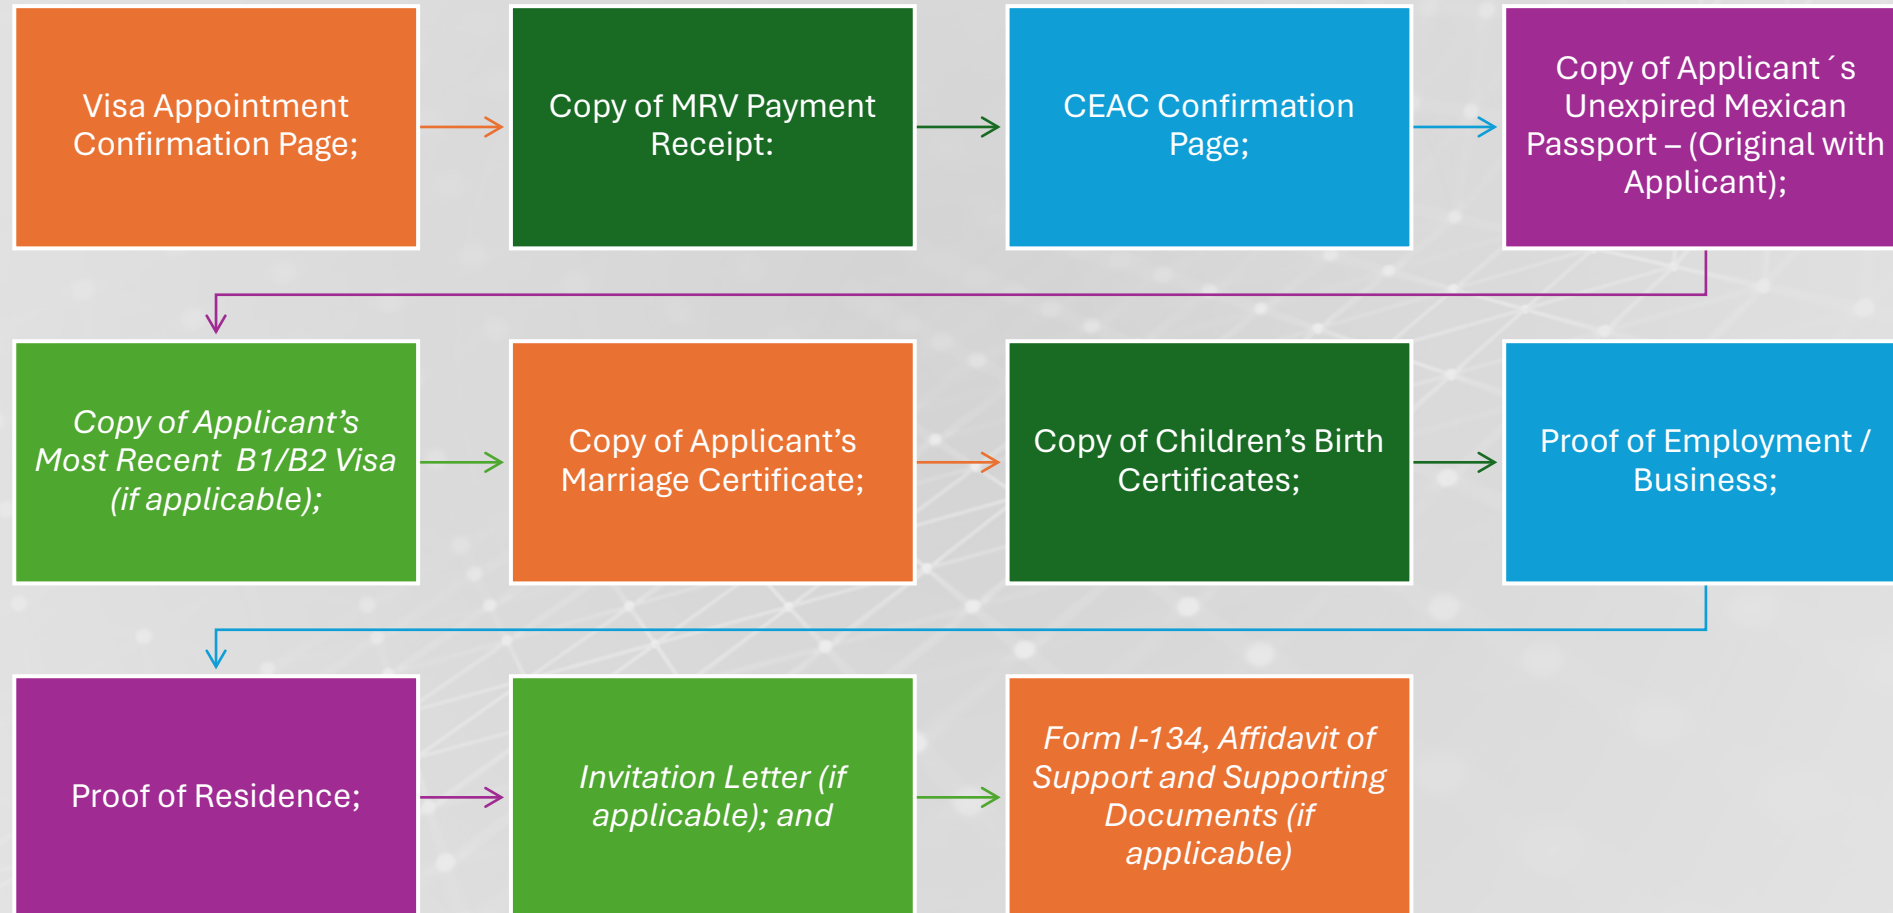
Visa Appointment Confirmation Page;

Copy of MRV Payment Receipt:

CEAC Confirmation Page;

Copy of Applicant´s Unexpired Mexican Passport – (Original with Applicant);

Copy of Applicant’s Most Recent B1/B2 Visa (if applicable);

Copy of Applicant’s Marriage Certificate;

Copy of Children’s Birth Certificates;

Proof of Employment / Business;

Proof of Residence;

Invitation Letter (if applicable); and

Form I-134, Affidavit of Support and Supporting Documents (if applicable)